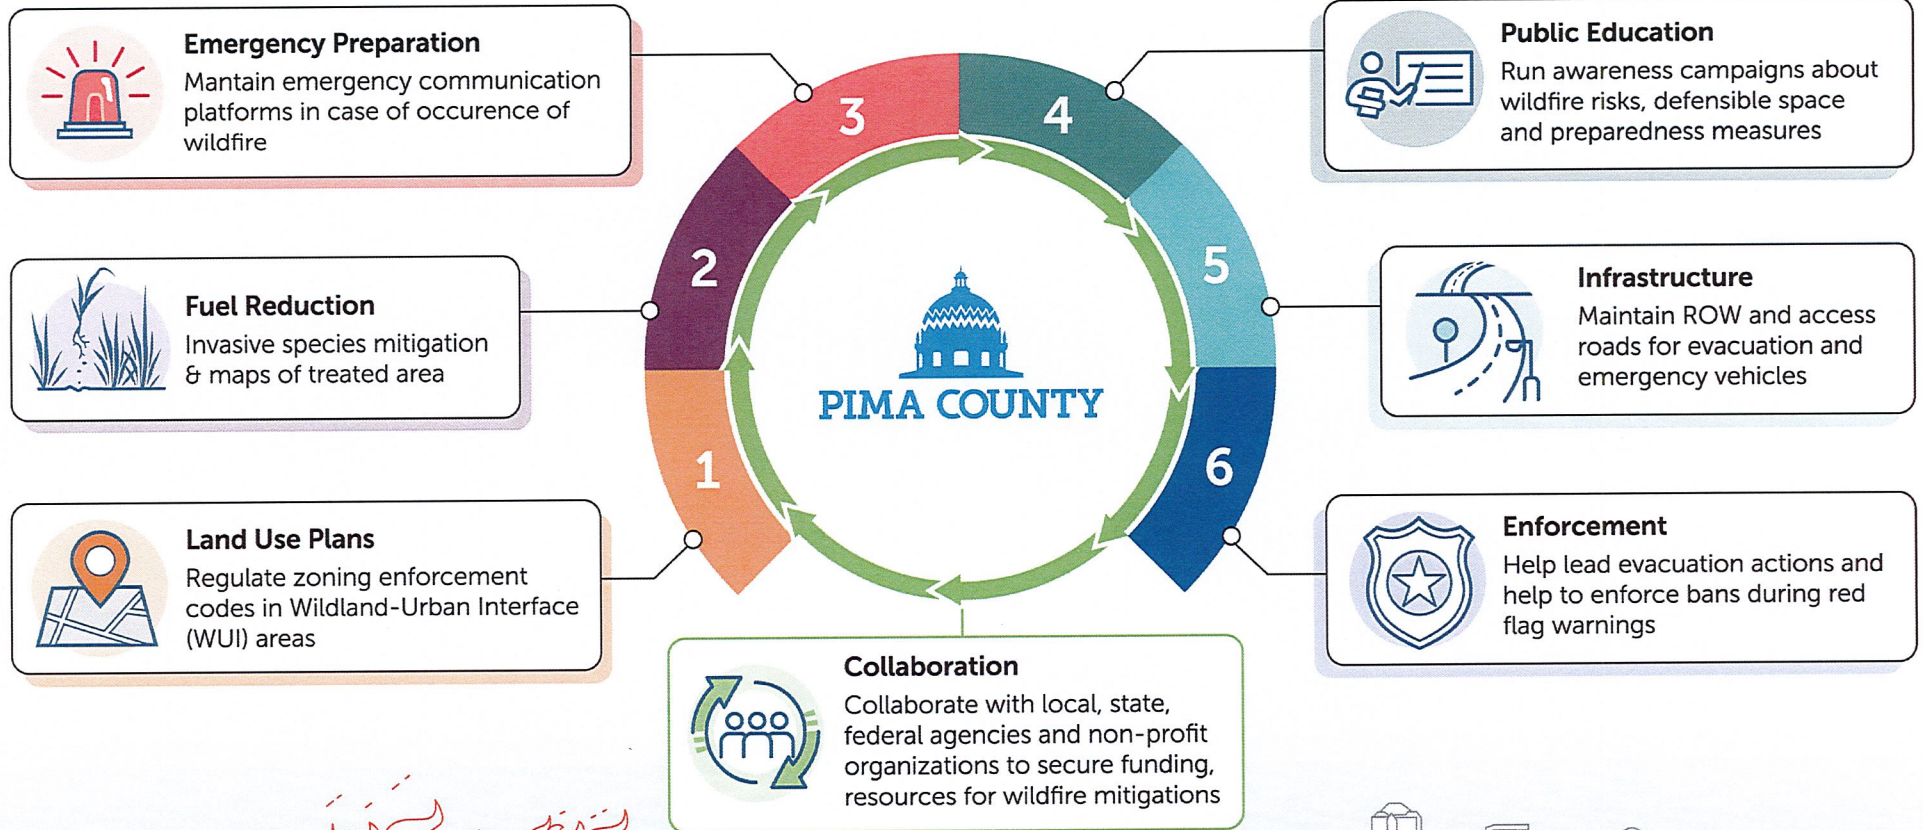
Emergency Preparation
Mantain emergency communication platforms in case of occurence of wildfire

Public Education
Run awareness campaigns about wildfire risks, defensible space and preparedness measures

3

4

2

5

Fuel Reduction
Invasive species mitigation & maps of treated area

PIMA COUNTY

Infrastructure
Maintain ROW and access roads for evacuation and emergency vehicles

1

6

Land Use Plans
Regulate zoning enforcement codes in Wildland-Urban Interface (WUI) areas

Enforcement
Help lead evacuation actions and help to enforce bans during red flag warnings

Collaboration
Collaborate with local, state, federal agencies and non-profit organizations to secure funding, resources for wildfire mitigations